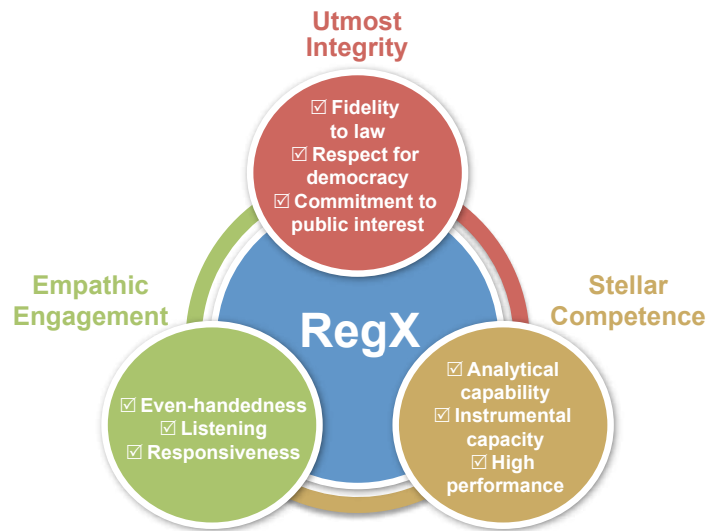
Utmost Integrity

☑ Fidelity to law
☑ Respect for democracy
☑ Commitment to public interest

Empathic Engagement

RegX

Stellar Competence

☑ Even-handedness
☑ Listening
☑ Responsiveness

☑ Analytical capability
☑ Instrumental capacity
☑ High performance